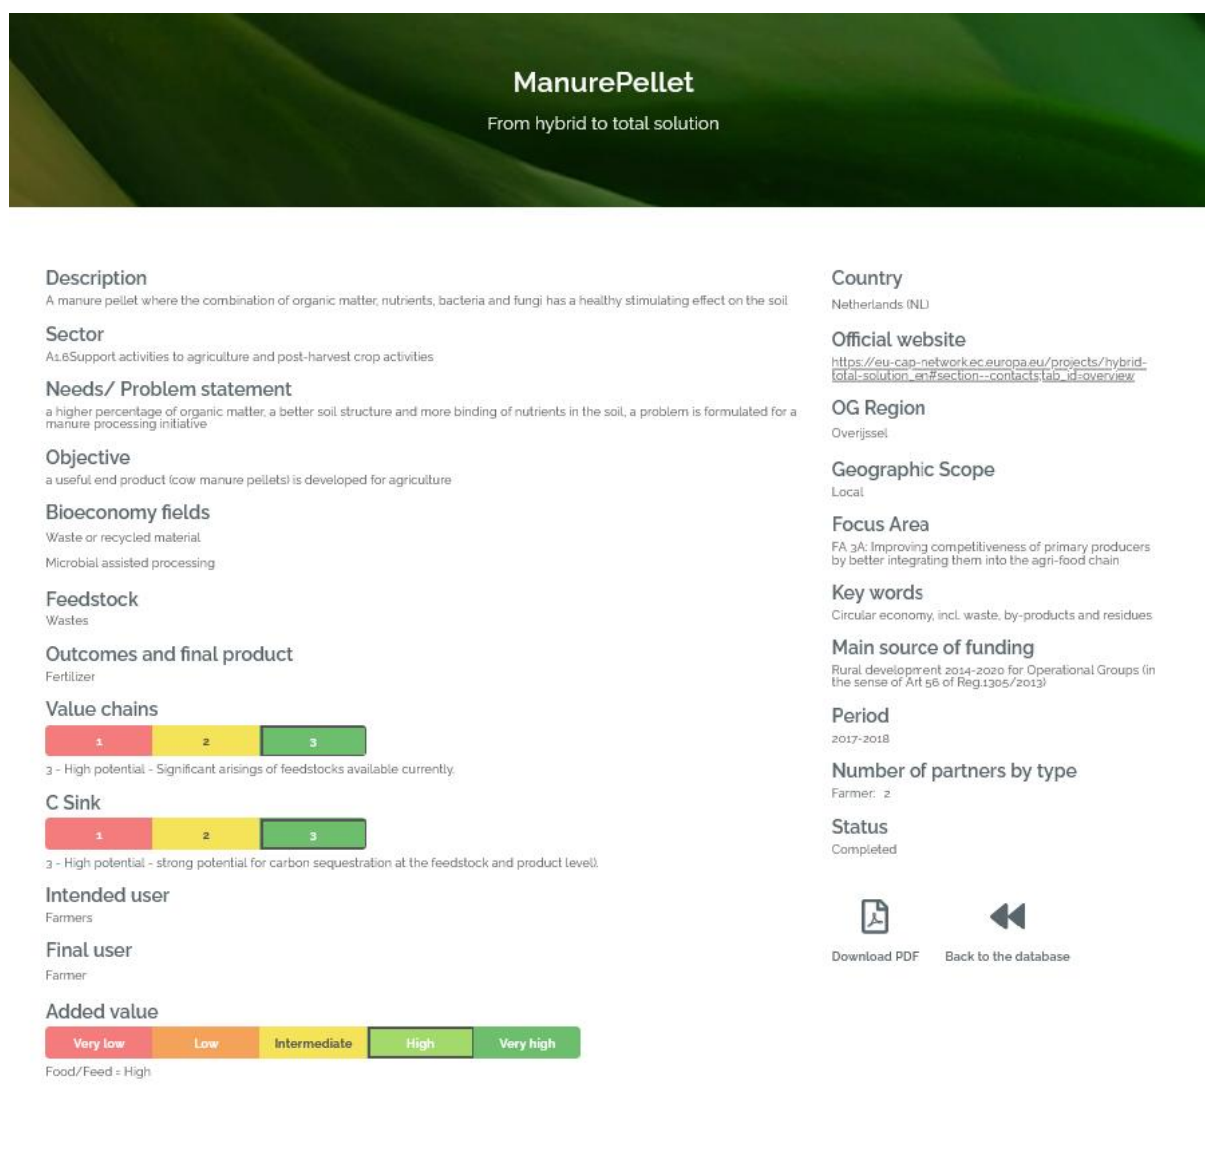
ManurePellet

From hybrid to total solution

Description
A manure pellet where the combination of organic matter, nutrients, bacteria and fungi has a healthy stimulating effect on the soil

Sector
A1.6Support activities to agriculture and post-harvest crop activities

Needs/ Problem statement
a higher percentage of organic matter, a better soil structure and more binding of nutrients in the soil, a problem is formulated for a manure processing initiative

Objective
a useful end product (cow manure pellets) is developed for agriculture

Bioeconomy fields
Waste or recycled material

Microbial assisted processing

Feedstock
Wastes

Outcomes and final product
Fertilizer

Value chains
| 1 | 2 | 3 |
|---|---|---|

3 - High potential - Significant arisings of feedstocks available currently.

C Sink
| 1 | 2 | 3 |
|---|---|---|

3 - High potential - strong potential for carbon sequestration at the feedstock and product level).

Intended user
Farmers

Final user
Farmer

Added value
| Very low | Low | Intermediate | High | Very high |
|---|---|---|---|---|

Food/Feed = High

Country
Netherlands (NL)

Official website
https://eu-cap-network.ec.europa.eu/projects/hybrid-total-solution_en#section--contacts.tab_id=overview

OG Region
Overijssel

Geographic Scope
Local

Focus Area
FA 3A: Improving competitiveness of primary producers by better integrating them into the agri-food chain

Key words
Circular economy, incl. waste, by-products and residues

Main source of funding
Rural development 2014-2020 for Operational Groups (in the sense of Art 56 of Reg.1305/2013)

Period
2017-2018

Number of partners by type
Farmer: 2

Status
Completed

Download PDF

Back to the database